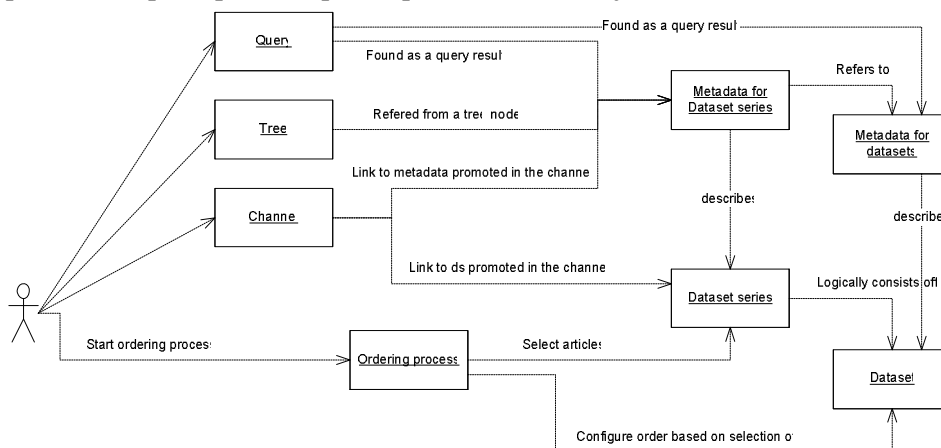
Query

Found as a query resul

Found as a query resul

Tree

Refered from a tree node

Metadata for Dataset series

Refers to

Metadata for datasets

Link to metadata promoted in the channe

Channe

describes

describe

Link to ds promoted in the channe

Dataset series

Logically consists of

Start ordering proces

Ordering process

Select articles

Dataset

Configure order based on selection o